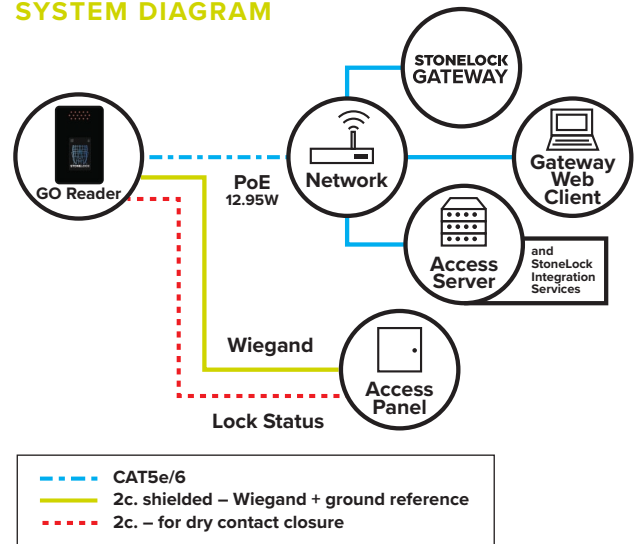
SYSTEM DIAGRAM

STONELOCK GATEWAY

GO Reader

PoE
12.95W

Network

Gateway Web Client

Access Server

and StoneLock Integration Services

Wiegand

Access Panel

Lock Status

CAT5e/6
2c. shielded – Wiegand + ground reference
2c. – for dry contact closure